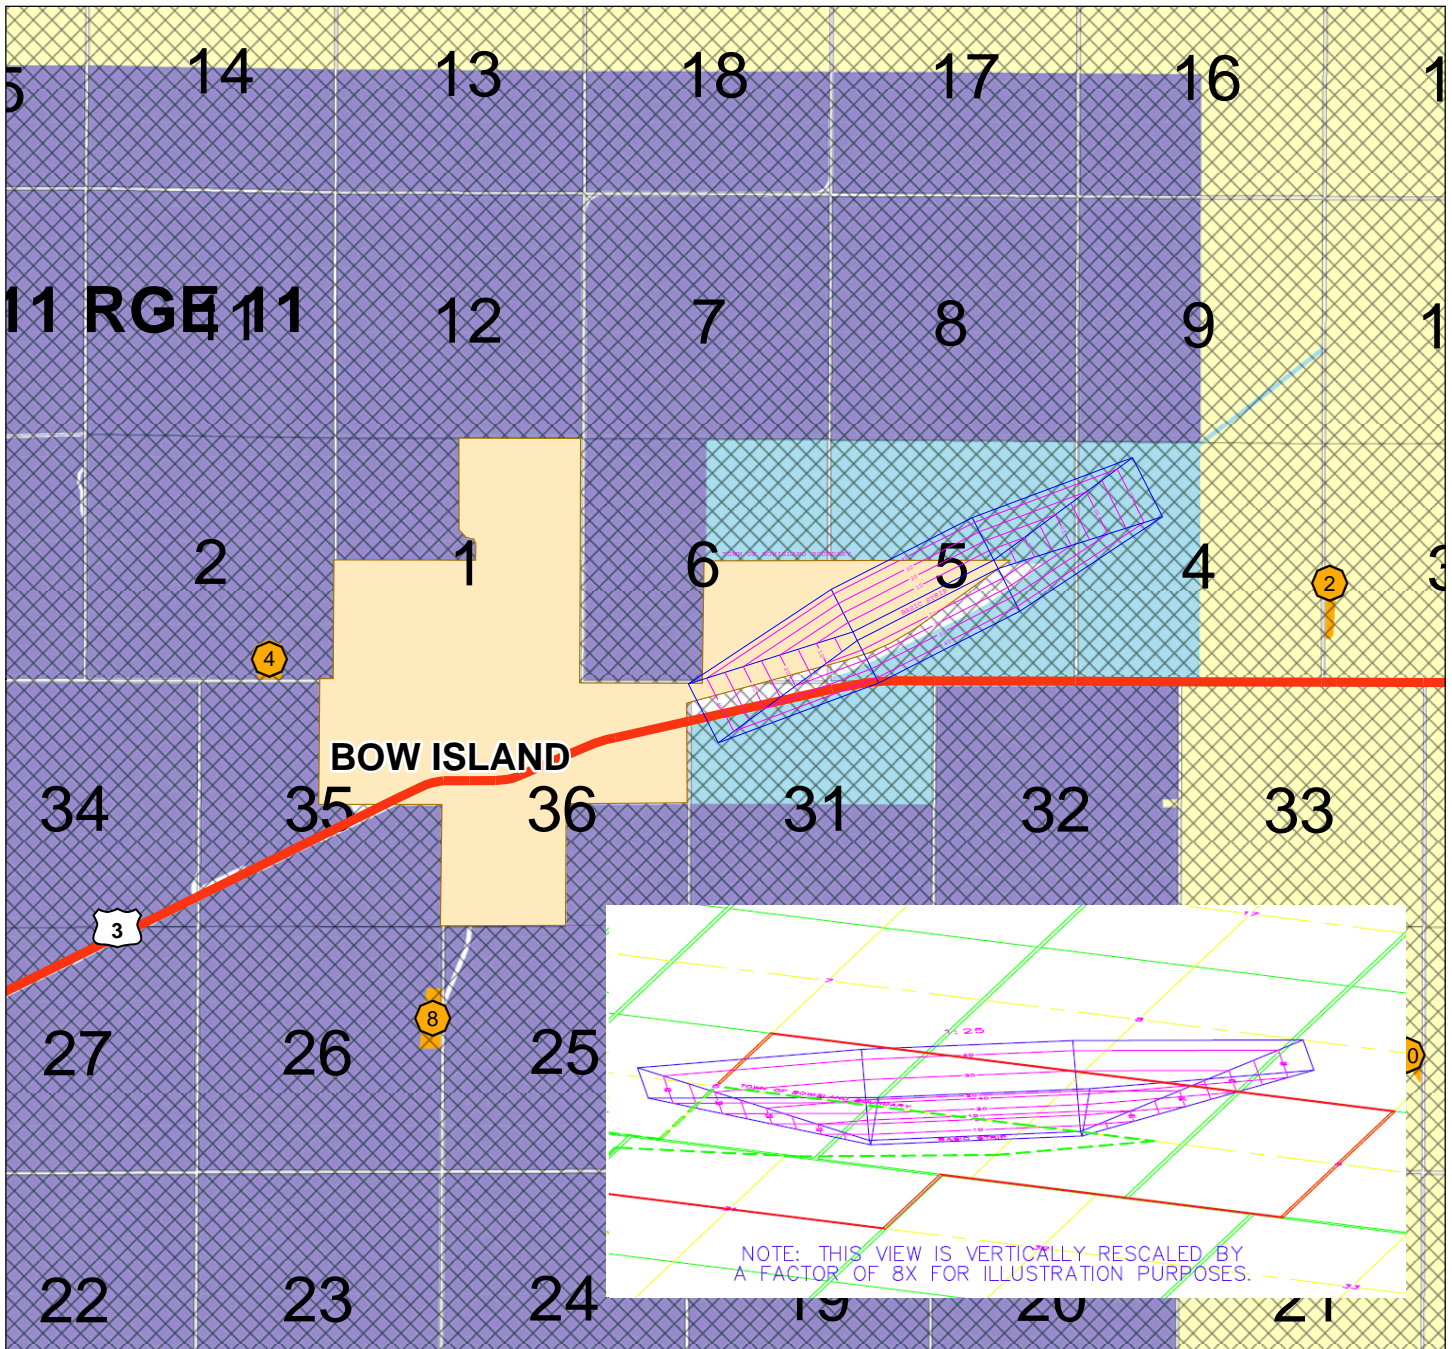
5 14 13 18 17 16 1

11 RGE 11 12 7 8 9 1

2 1 6 5 4 3

2

4

BOW ISLAND

34 35 36 31 32 33

3

8

27 26 25

0

1:25

NOTE: THIS VIEW IS VERTICALLY RESCALED BY A FACTOR OF 8X FOR ILLUSTRATION PURPOSES.

22 23 24 19 20 21